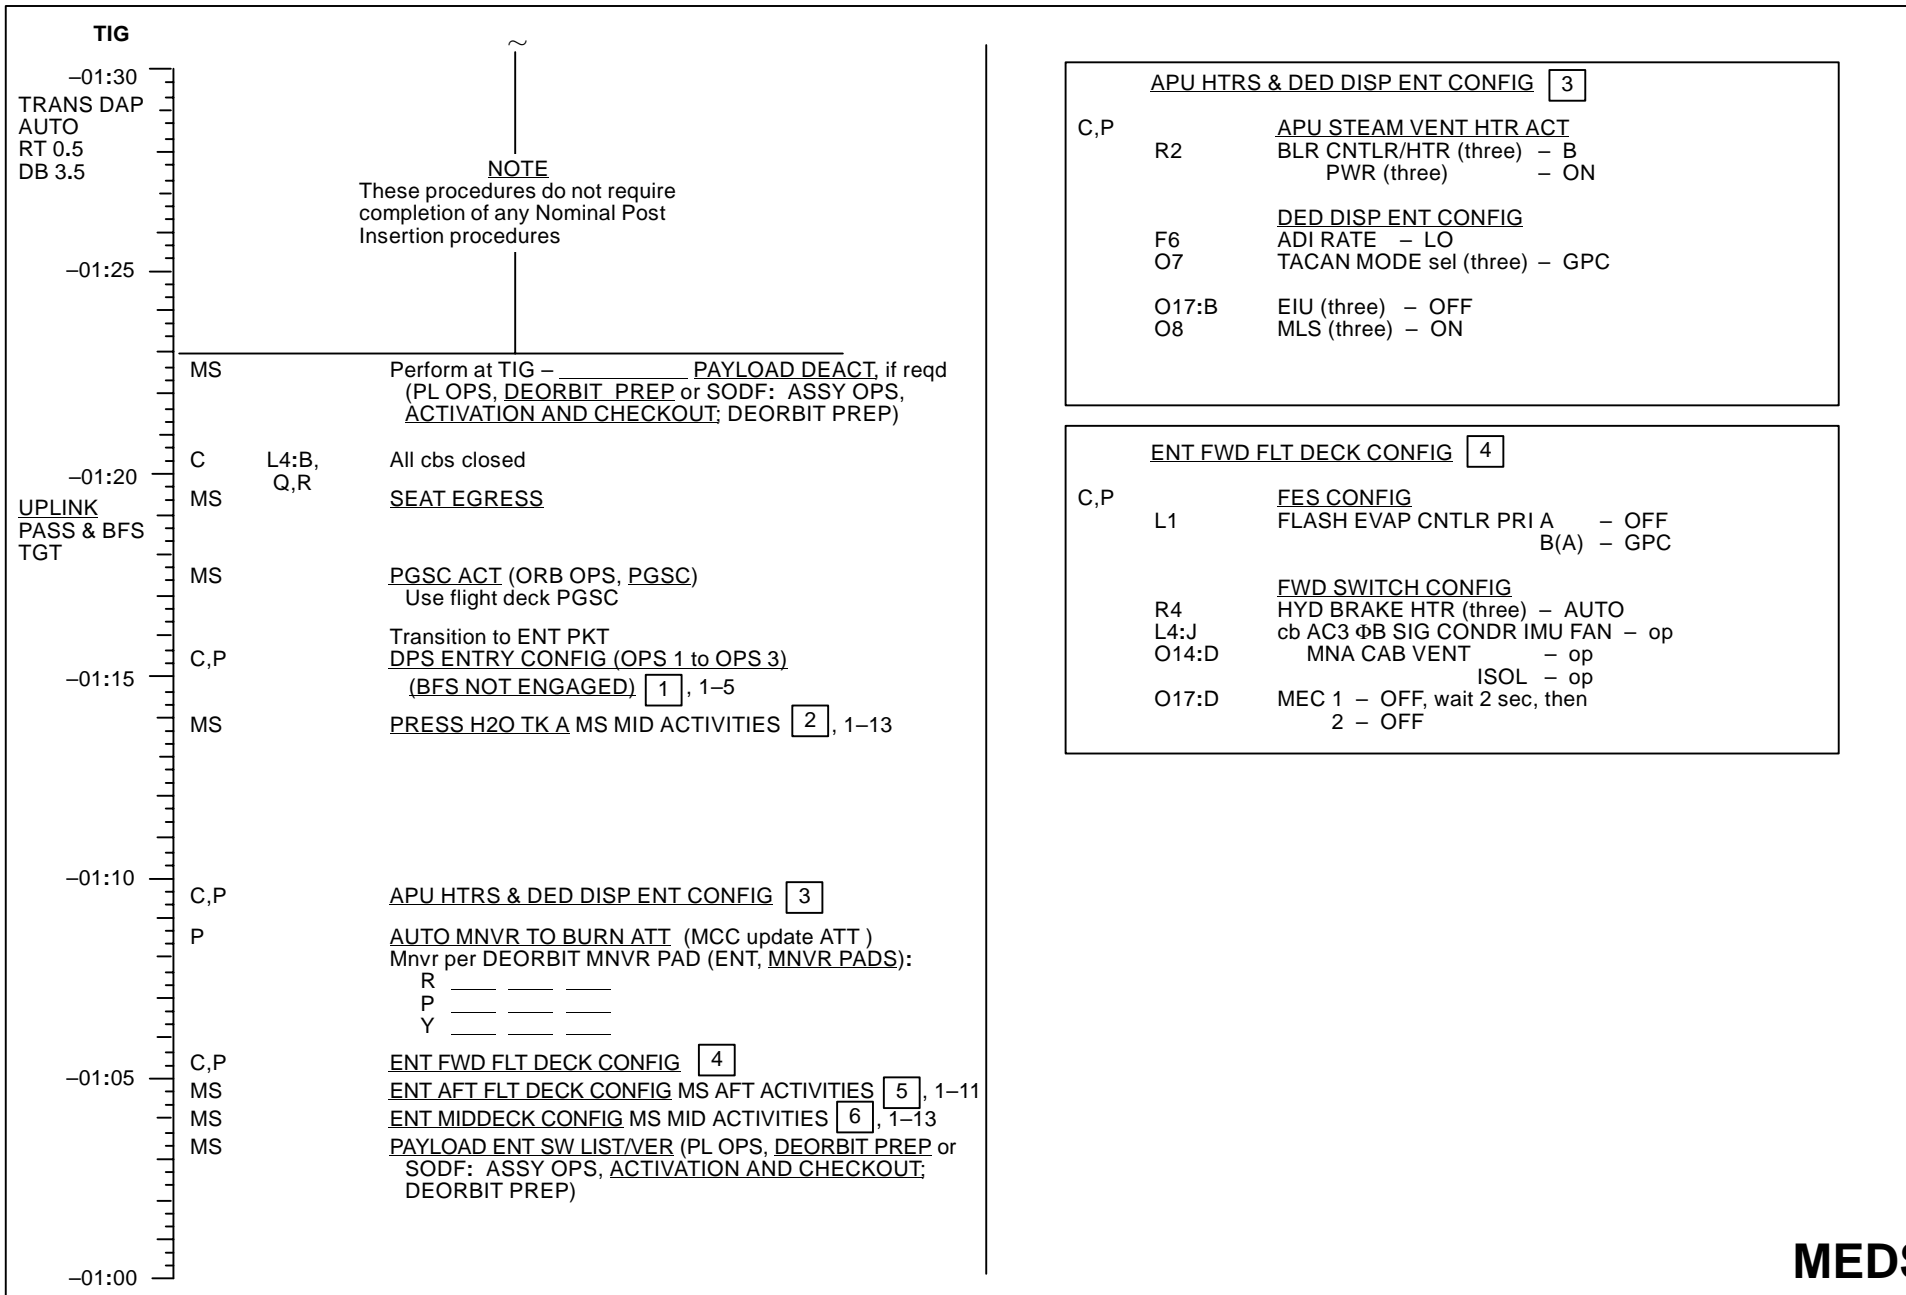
TIG

−01:30

TRANS DAP
AUTO
RT 0.5
DB 3.5

~

NOTE
These procedures do not require completion of any Nominal Post Insertion procedures

−01:25

| | | |
|---|---|---|
| MS | | Perform at TIG – __________ PAYLOAD DEACT, if reqd (PL OPS, DEORBIT PREP or SODF: ASSY OPS, ACTIVATION AND CHECKOUT; DEORBIT PREP) |
| C | L4:B, Q,R | All cbs closed |
| MS | | SEAT EGRESS |
| MS | | PGSC ACT (ORB OPS, PGSC) Use flight deck PGSC |
| | | Transition to ENT PKT |
| C,P | | DPS ENTRY CONFIG (OPS 1 to OPS 3) (BFS NOT ENGAGED) 1, 1–5 |
| MS | | PRESS H2O TK A MS MID ACTIVITIES 2, 1–13 |
| C,P | | APU HTRS & DED DISP ENT CONFIG 3 |
| P | | AUTO MNVR TO BURN ATT (MCC update ATT) Mnvr per DEORBIT MNVR PAD (ENT, MNVR PADS): R ___ ___ ___ P ___ ___ ___ Y ___ ___ ___ |
| C,P | | ENT FWD FLT DECK CONFIG 4 |
| MS | | ENT AFT FLT DECK CONFIG MS AFT ACTIVITIES 5, 1–11 |
| MS | | ENT MIDDECK CONFIG MS MID ACTIVITIES 6, 1–13 |
| MS | | PAYLOAD ENT SW LIST/VER (PL OPS, DEORBIT PREP or SODF: ASSY OPS, ACTIVATION AND CHECKOUT; DEORBIT PREP) |

−01:20

UPLINK
PASS & BFS
TGT

−01:15

−01:10

−01:05

−01:00

APU HTRS & DED DISP ENT CONFIG 3

C,P
APU STEAM VENT HTR ACT
R2 BLR CNTLR/HTR (three) – B
PWR (three) – ON

DED DISP ENT CONFIG
F6 ADI RATE – LO
O7 TACAN MODE sel (three) – GPC

O17:B EIU (three) – OFF
O8 MLS (three) – ON

ENT FWD FLT DECK CONFIG 4

C,P
FES CONFIG
L1 FLASH EVAP CNTLR PRI A – OFF
B(A) – GPC

FWD SWITCH CONFIG
R4 HYD BRAKE HTR (three) – AUTO
L4:J cb AC3 ΦB SIG CONDR IMU FAN – op
O14:D MNA CAB VENT – op
ISOL – op
O17:D MEC 1 – OFF, wait 2 sec, then
2 – OFF

MED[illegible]